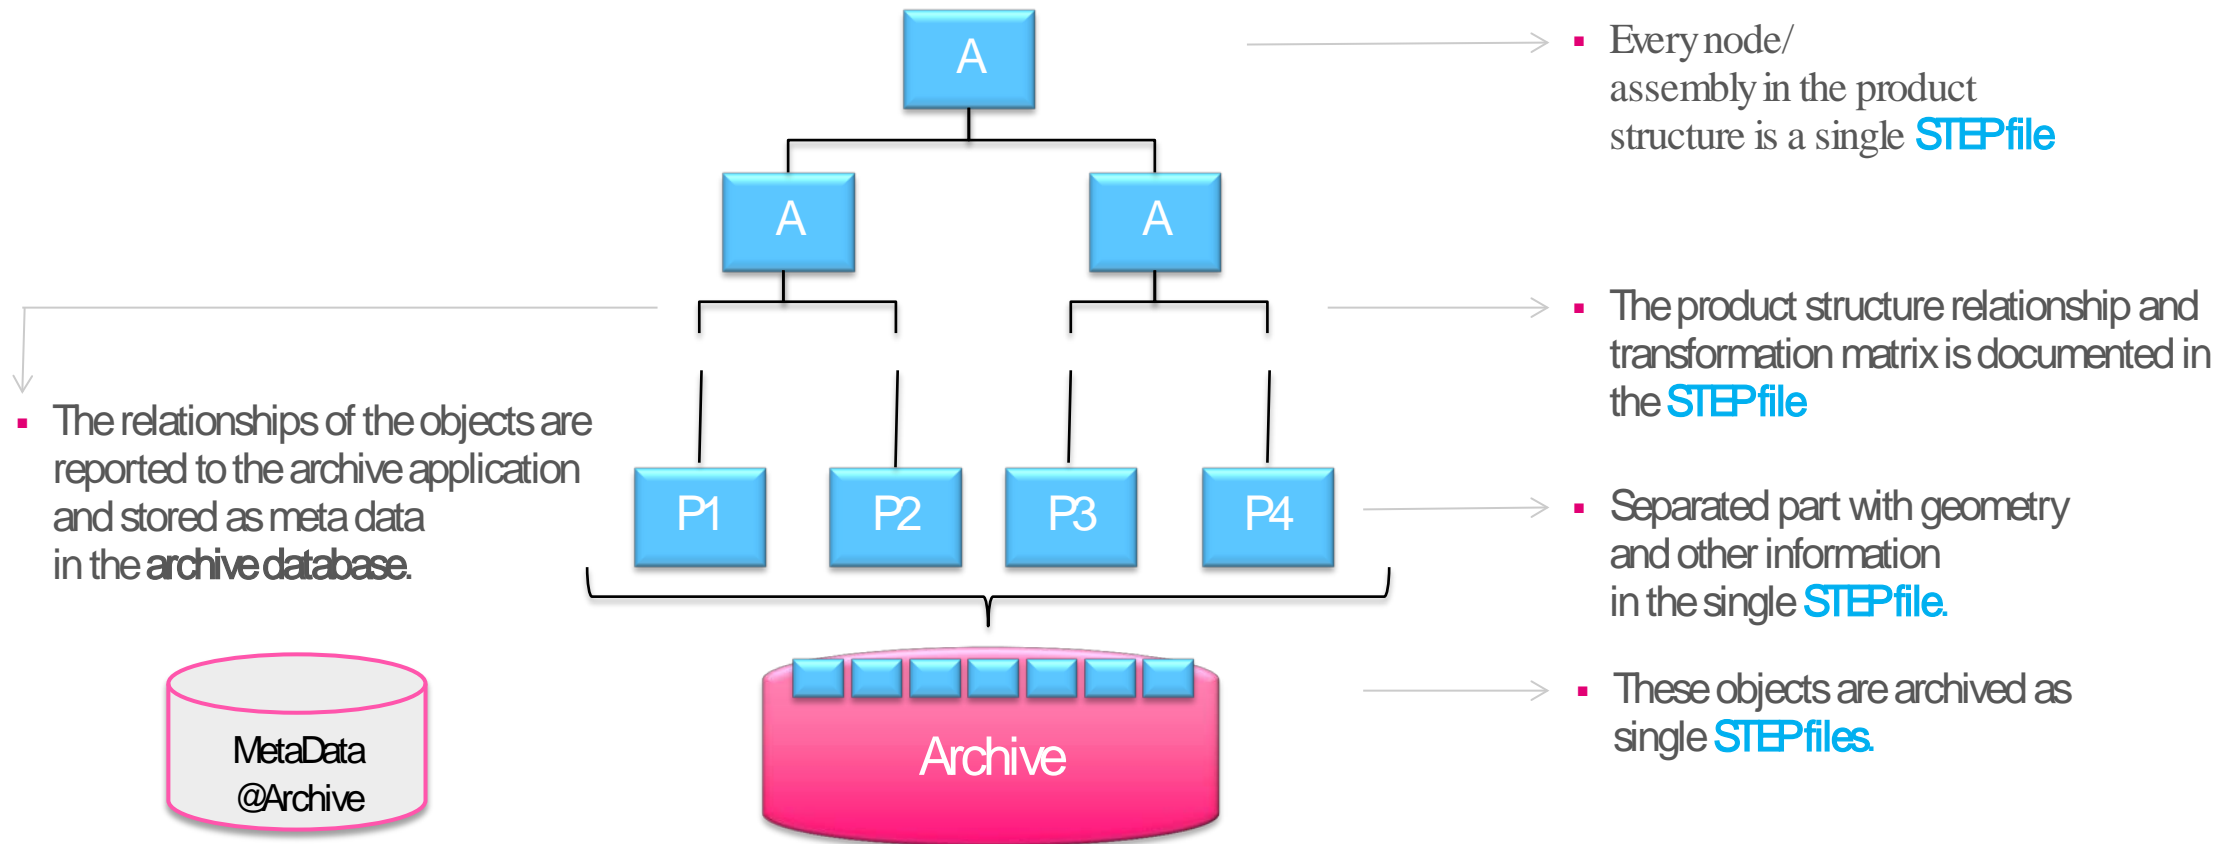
A

A

A

Every node/ assembly in the product structure is a single STEP file

The product structure relationship and transformation matrix is documented in the STEP file

The relationships of the objects are reported to the archive application and stored as meta data in the archive database.

P1

P2

P3

P4

Separated part with geometry and other information in the single STEP file.

These objects are archived as single STEP files.

MetaData @Archive

Archive